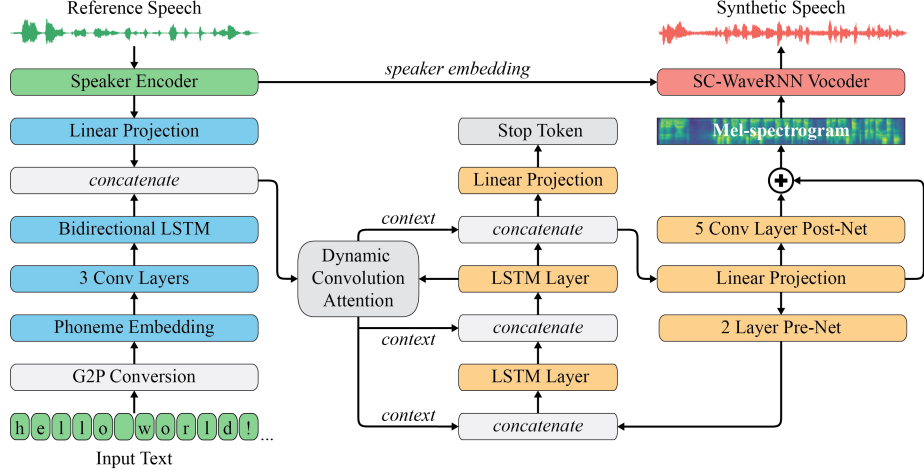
Reference Speech

Synthetic Speech

Speaker Encoder

speaker embedding

SC-WaveRNN Vocoder

Linear Projection

Stop Token

Mel-spectrogram

concatenate

Linear Projection

context

concatenate

5 Conv Layer Post-Net

Bidirectional LSTM

Dynamic Convolution Attention

3 Conv Layers

LSTM Layer

Linear Projection

concatenate

Phoneme Embedding

context

2 Layer Pre-Net

LSTM Layer

G2P Conversion

context

concatenate

h e l l o w o r l d ! ...

Input Text